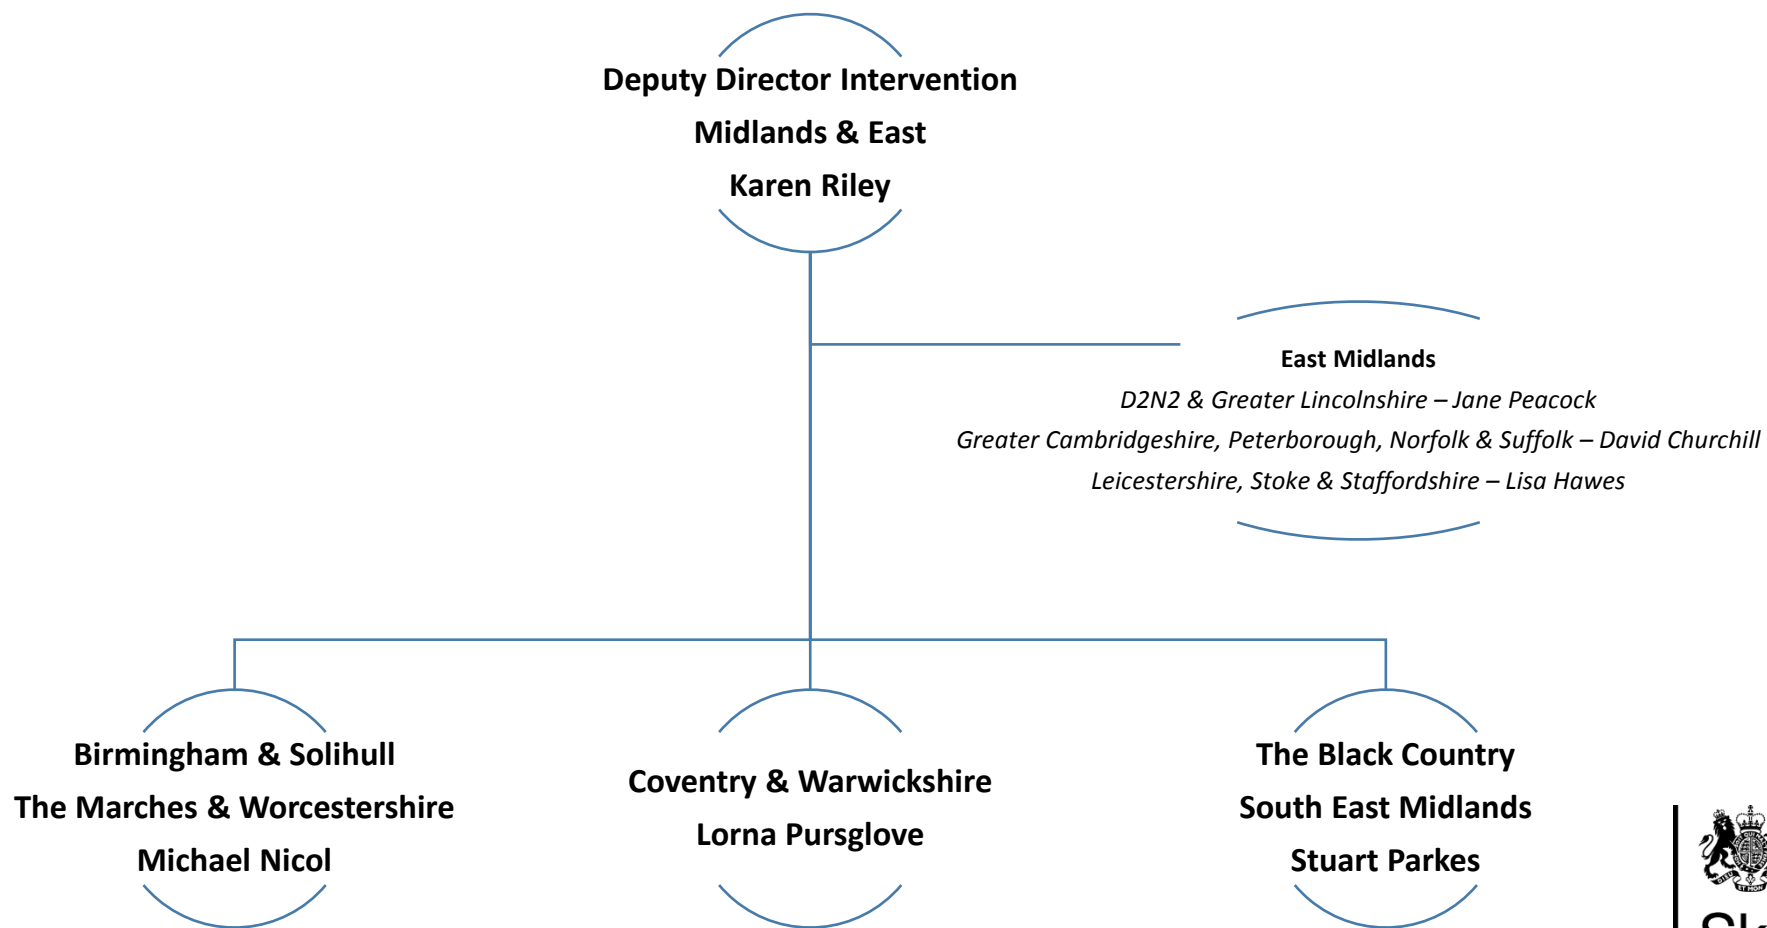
Deputy Director Intervention
Midlands & East
Karen Riley

East Midlands
D2N2 & Greater Lincolnshire – Jane Peacock
Greater Cambridgeshire, Peterborough, Norfolk & Suffolk – David Churchill
Leicestershire, Stoke & Staffordshire – Lisa Hawes

Birmingham & Solihull
The Marches & Worcestershire
Michael Nicol

Coventry & Warwickshire
Lorna Pursglove

The Black Country
South East Midlands
Stuart Parkes

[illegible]